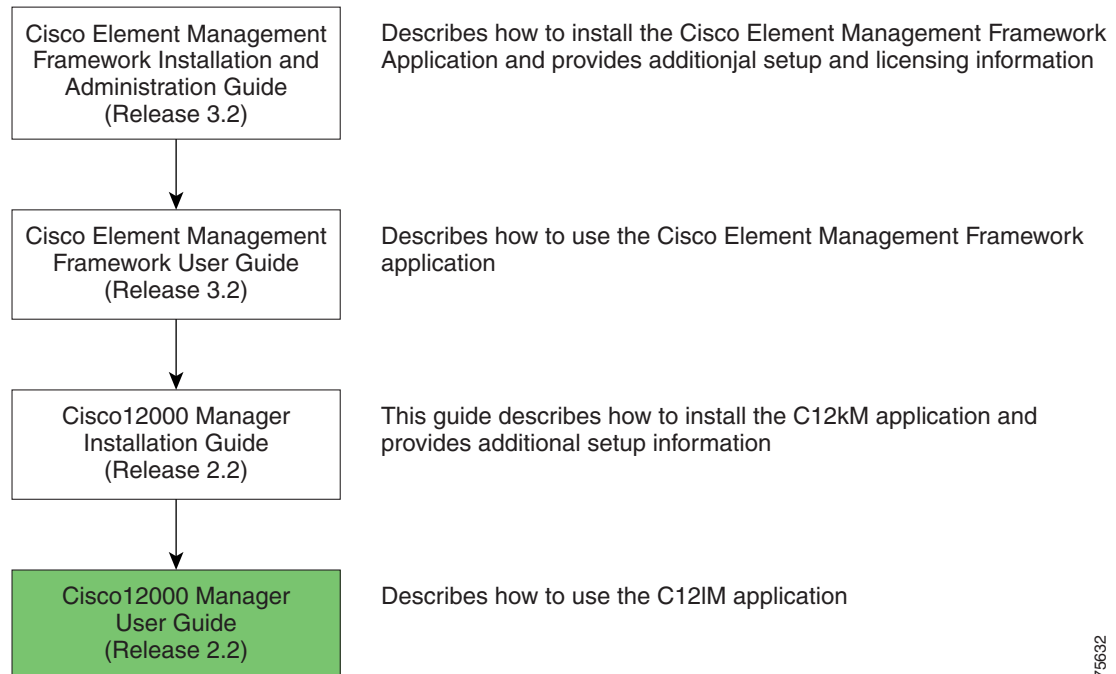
Cisco Element Management Framework Installation and Administration Guide (Release 3.2)

Describes how to install the Cisco Element Management Framework Application and provides additionjal setup and licensing information

Cisco Element Management Framework User Guide (Release 3.2)

Describes how to use the Cisco Element Management Framework application

Cisco12000 Manager Installation Guide (Release 2.2)

This guide describes how to install the C12kM application and provides additional setup information

Cisco12000 Manager User Guide (Release 2.2)

Describes how to use the C12IM application

75632